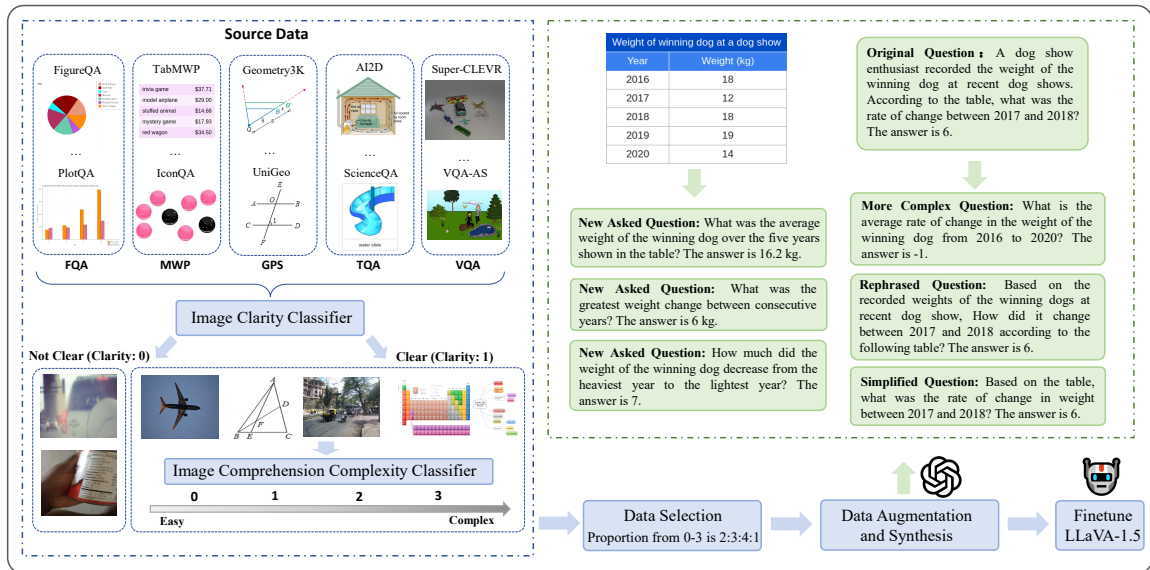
Source Data

FigureQA
…
PlotQA

TabMWP

| trivia game | \$37.71 |
|---|---|
| model airplane | \$29.00 |
| stuffed animal | \$14.66 |
| mystery game | \$17.93 |
| red wagon | \$34.50 |

…
IconQA

Geometry3K
…
UniGeo

AI2D
…
ScienceQA

Super-CLEVR
…
VQA-AS

FQA MWP GPS TQA VQA

Image Clarity Classifier

Not Clear (Clarity: 0)

Clear (Clarity: 1)

Image Comprehension Complexity Classifier

0 1 2 3

Easy Complex

Weight of winning dog at a dog show

| Year | Weight (kg) |
|---|---|
| 2016 | 18 |
| 2017 | 12 |
| 2018 | 18 |
| 2019 | 19 |
| 2020 | 14 |

New Asked Question: What was the average weight of the winning dog over the five years shown in the table? The answer is 16.2 kg.

New Asked Question: What was the greatest weight change between consecutive years? The answer is 6 kg.

New Asked Question: How much did the weight of the winning dog decrease from the heaviest year to the lightest year? The answer is 7.

Original Question： A dog show enthusiast recorded the weight of the winning dog at recent dog shows. According to the table, what was the rate of change between 2017 and 2018? The answer is 6.

More Complex Question: What is the average rate of change in the weight of the winning dog from 2016 to 2020? The answer is -1.

Rephrased Question: Based on the recorded weights of the winning dogs at recent dog show, How did it change between 2017 and 2018 according to the following table? The answer is 6.

Simplified Question: Based on the table, what was the rate of change in weight between 2017 and 2018? The answer is 6.

Data Selection
Proportion from 0-3 is 2:3:4:1

Data Augmentation and Synthesis

Finetune LLaVA-1.5